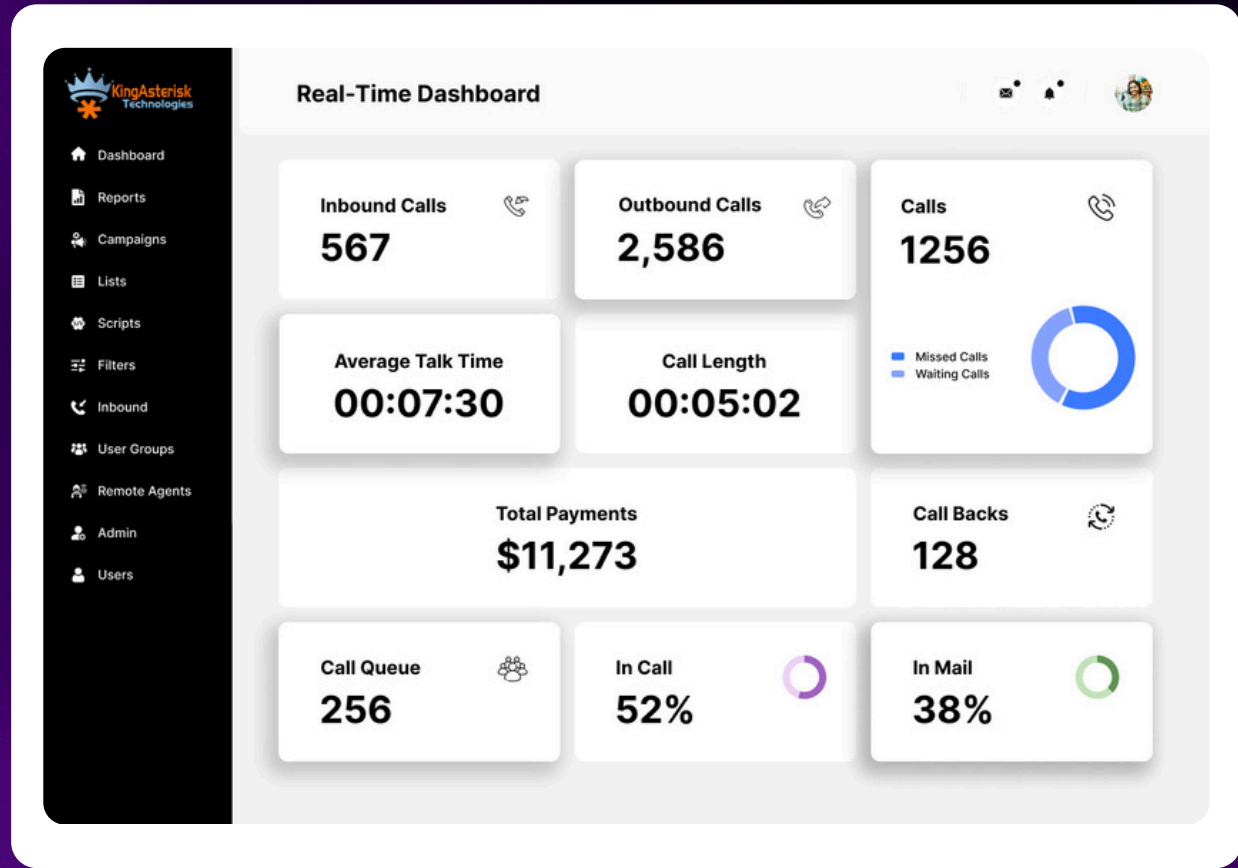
KingAsterisk Technologies

Dashboard
Reports
Campaigns
Lists
Scripts
Filters
Inbound
User Groups
Remote Agents
Admin
Users

Real-Time Dashboard

Inbound Calls
567

Outbound Calls
2,586

Calls
1256

Missed Calls
Waiting Calls

Average Talk Time
00:07:30

Call Length
00:05:02

Total Payments
$11,273

Call Backs
128

Call Queue
256

In Call
52%

In Mail
38%